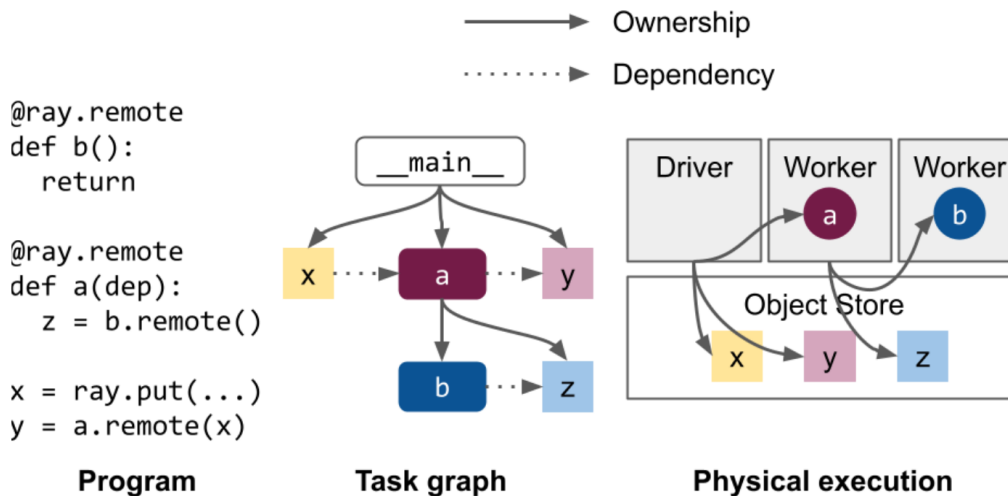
Ownership

Dependency

@ray.remote
def b():
  return

@ray.remote
def a(dep):
  z = b.remote()

x = ray.put(...)
y = a.remote(x)

__main__

x

a

y

b

z

Driver

Worker

a

Worker

b

Object Store

x

y

z

Program

Task graph

Physical execution